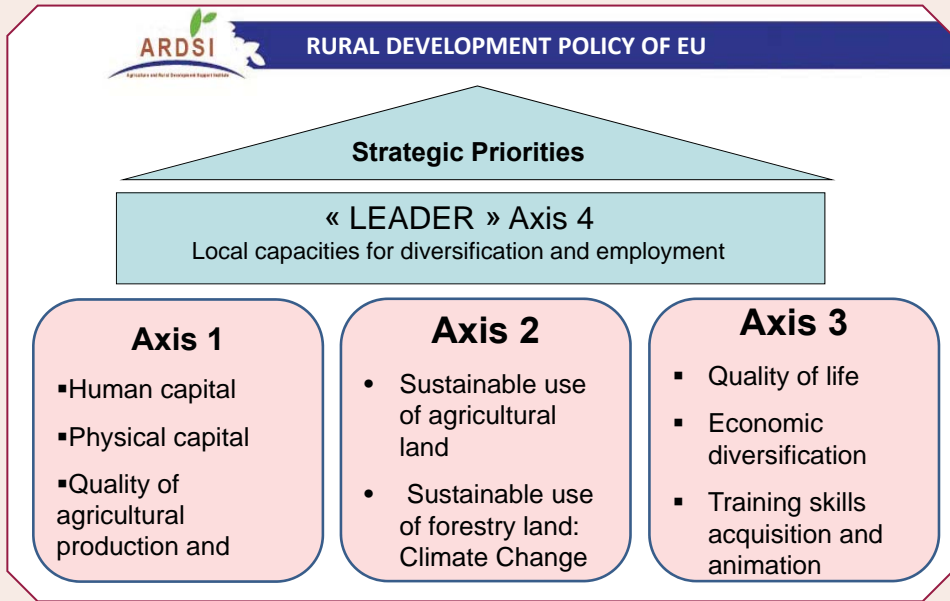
ARDSI
Agriculture and Rural Development Support Institute

RURAL DEVELOPMENT POLICY OF EU

Strategic Priorities

« LEADER » Axis 4
Local capacities for diversification and employment

Axis 1
▪Human capital
▪Physical capital
▪Quality of agricultural production and

Axis 2
• Sustainable use of agricultural land
• Sustainable use of forestry land: Climate Change

Axis 3
▪ Quality of life
▪ Economic diversification
▪ Training skills acquisition and animation